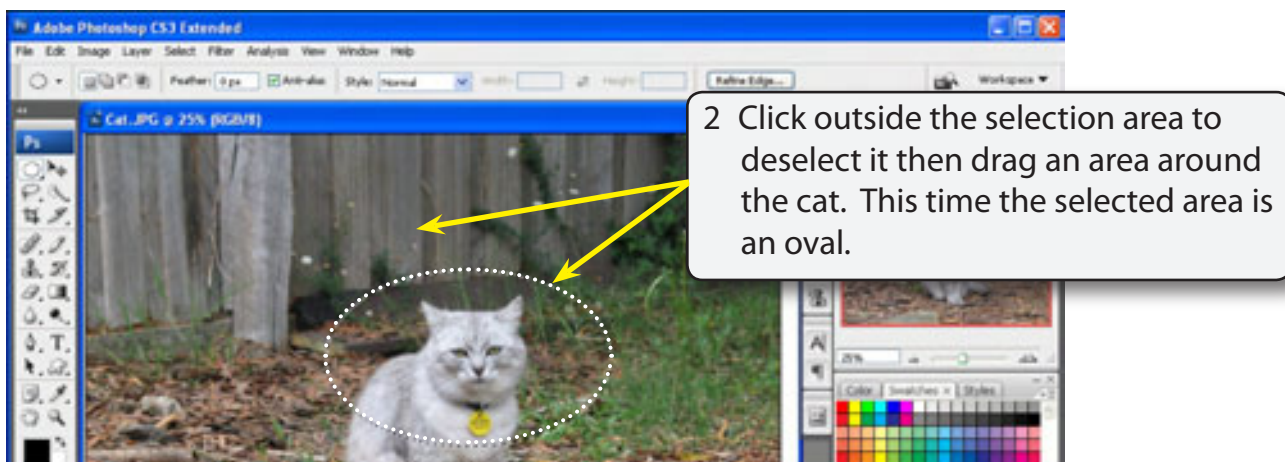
Adobe Photoshop CS3 Extended

File Edit Image Layer Select Filter Analysis View Window Help

Feather: 0 px Anti-alias Style: Normal Width: Height: Refine Edge... Workspace

Cat.JPG @ 25% (RGB/8)

Ps

2 Click outside the selection area to deselect it then drag an area around the cat. This time the selected area is an oval.

25%

Color Swatches Styles